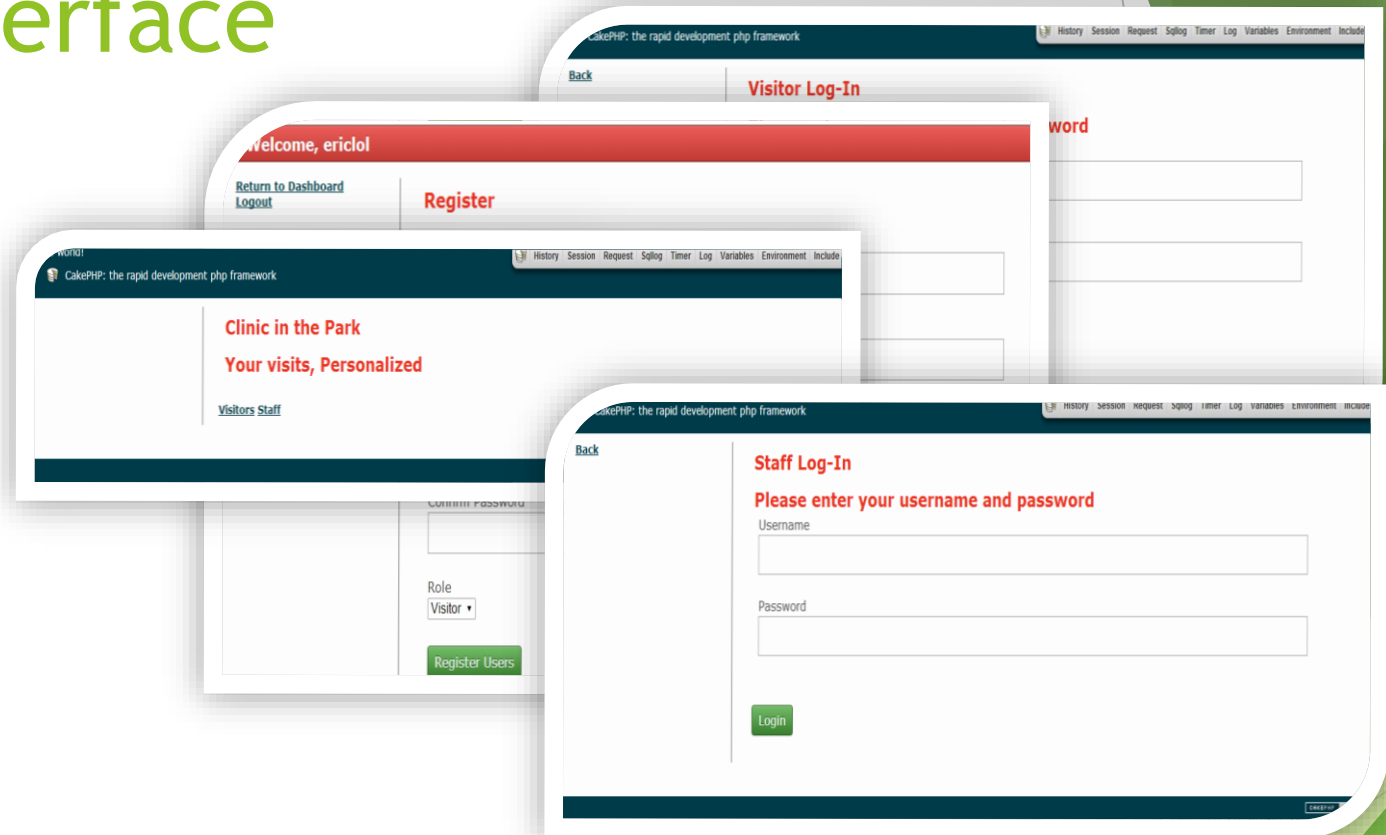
erface

CakePHP: the rapid development php framework

History Session Request Sqllog Timer Log Variables Environment Include

Back

Visitor Log-In

word

Welcome, ericlol

Return to Dashboard
Logout

Register

world!

CakePHP: the rapid development php framework

History Session Request Sqllog Timer Log Variables Environment Include

Clinic in the Park

Your visits, Personalized

Visitors Staff

Confirm Password

Role

Visitor

Register Users

CakePHP: the rapid development php framework

History Session Request Sqllog Timer Log Variables Environment Include

Back

Staff Log-In

Please enter your username and password

Username

Password

Login

CAKEPHP